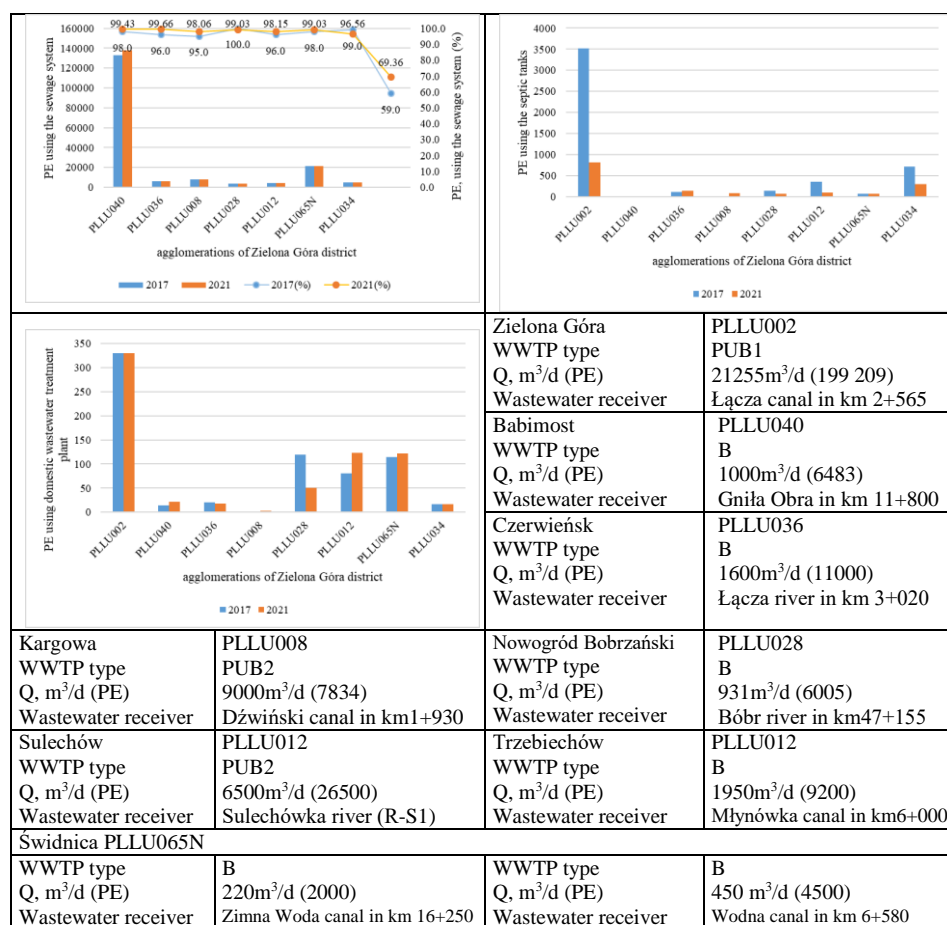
160000 140000 120000 100000 80000 60000 40000 20000 0

PE using the sewage system

99.43 99.66 98.06 99.03 98.15 99.03 96.56
98.0 96.0 95.0 100.0 96.0 98.0 99.0 69.36 59.0

100.0 90.0 80.0 70.0 60.0 50.0 40.0 30.0 20.0 10.0 0.0

PE, using the sewage system (%)

PLLU040 PLLU036 PLLU008 PLLU028 PLLU012 PLLU065N PLLU034

agglomerations of Zielona Góra district

2017 2021 2017(%) 2021(%)

4000 3500 3000 2500 2000 1500 1000 500 0

PE using the septic tanks

PLLU002 PLLU040 PLLU036 PLLU008 PLLU028 PLLU012 PLLU065N PLLU034

agglomerations of Zielona Góra district

2017 2021

350 300 250 200 150 100 50 0

PE using domestic wastewater treatment plant

PLLU002 PLLU040 PLLU036 PLLU008 PLLU028 PLLU012 PLLU065N PLLU034

agglomerations of Zielona Góra district

2017 2021

| Zielona Góra | PLLU002 |
|---|---|
| WWTP type | PUB1 |
| Q, m$^3$/d (PE) | 21255m$^3$/d (199 209) |
| Wastewater receiver | Łącza canal in km 2+565 |
| Babimost | PLLU040 |
| WWTP type | B |
| Q, m$^3$/d (PE) | 1000m$^3$/d (6483) |
| Wastewater receiver | Gniła Obra in km 11+800 |
| Czerwieńsk | PLLU036 |
| WWTP type | B |
| Q, m$^3$/d (PE) | 1600m$^3$/d (11000) |
| Wastewater receiver | Łącza river in km 3+020 |

| Kargowa | PLLU008 | Nowogród Bobrzański | PLLU028 |
|---|---|---|---|
| WWTP type | PUB2 | WWTP type | B |
| Q, m$^3$/d (PE) | 9000m$^3$/d (7834) | Q, m$^3$/d (PE) | 931m$^3$/d (6005) |
| Wastewater receiver | Dźwiński canal in km1+930 | Wastewater receiver | Bóbr river in km47+155 |
| Sulechów | PLLU012 | Trzebiechów | PLLU012 |
| WWTP type | PUB2 | WWTP type | B |
| Q, m$^3$/d (PE) | 6500m$^3$/d (26500) | Q, m$^3$/d (PE) | 1950m$^3$/d (9200) |
| Wastewater receiver | Sulechówka river (R-S1) | Wastewater receiver | Młynówka canal in km6+000 |
| Świdnica PLLU065N | | | |
| WWTP type | B | WWTP type | B |
| Q, m$^3$/d (PE) | 220m$^3$/d (2000) | Q, m$^3$/d (PE) | 450 m$^3$/d (4500) |
| Wastewater receiver | Zimna Woda canal in km 16+250 | Wastewater receiver | Wodna canal in km 6+580 |